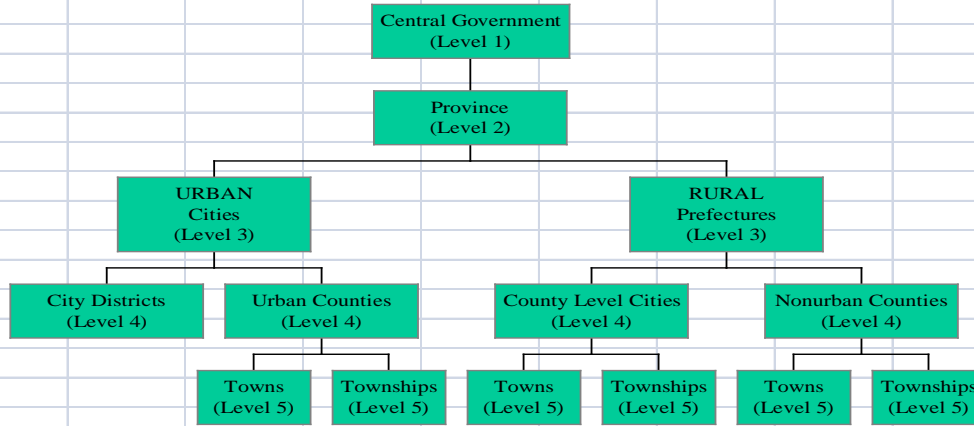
Central Government
(Level 1)

Province
(Level 2)

URBAN
Cities
(Level 3)

RURAL
Prefectures
(Level 3)

City Districts
(Level 4)

Urban Counties
(Level 4)

County Level Cities
(Level 4)

Nonurban Counties
(Level 4)

Towns
(Level 5)

Townships
(Level 5)

Towns
(Level 5)

Townships
(Level 5)

Towns
(Level 5)

Townships
(Level 5)